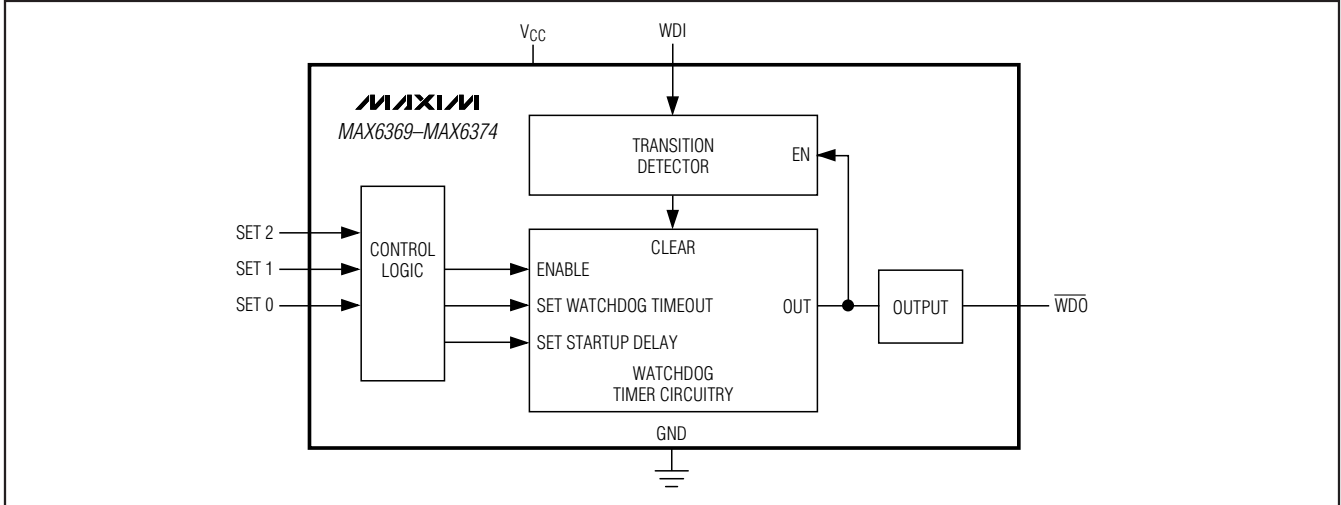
$V_{CC}$

WDI

MAXIM

MAX6369–MAX6374

TRANSITION DETECTOR

EN

SET 2

SET 1

SET 0

CONTROL LOGIC

CLEAR

ENABLE

SET WATCHDOG TIMEOUT

OUT

SET STARTUP DELAY

WATCHDOG TIMER CIRCUITRY

OUTPUT

$\overline{WDO}$

GND